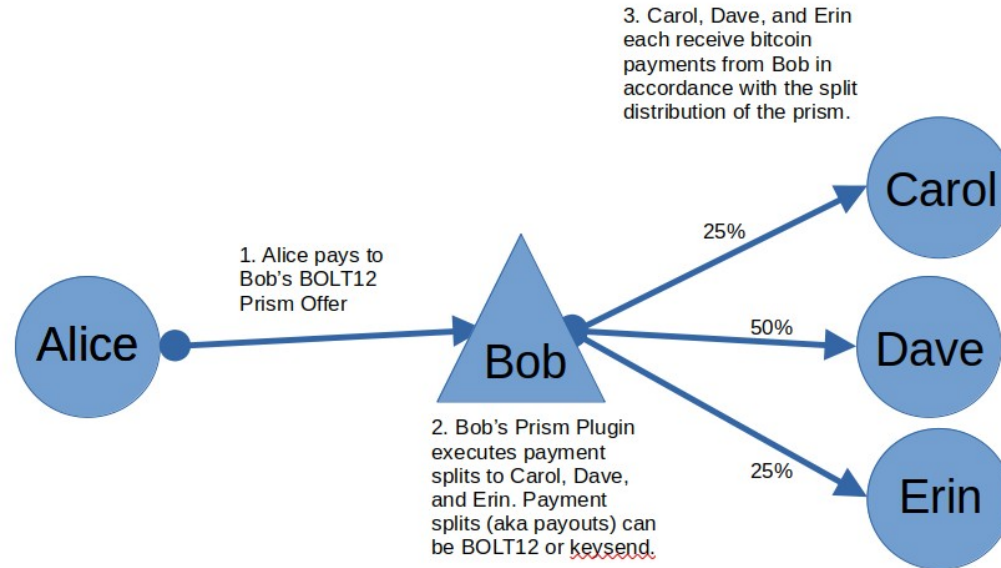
3. Carol, Dave, and Erin each receive bitcoin payments from Bob in accordance with the split distribution of the prism.

Carol

1. Alice pays to Bob's BOLT12 Prism Offer

25%

Alice

Bob

50%

Dave

25%

2. Bob's Prism Plugin executes payment splits to Carol, Dave, and Erin. Payment splits (aka payouts) can be BOLT12 or keysend.

Erin